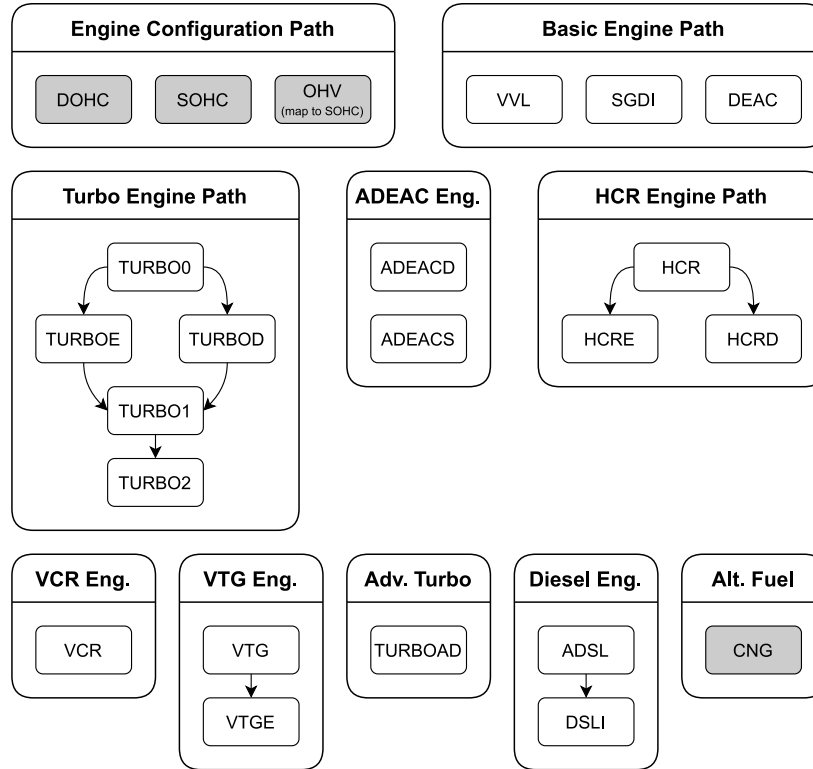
Engine Configuration Path

DOHC

SOHC

OHV
(map to SOHC)

Basic Engine Path

VVL

SGDI

DEAC

Turbo Engine Path

TURBO0

TURBOE

TURBOD

TURBO1

TURBO2

ADEAC Eng.

ADEACD

ADEACS

HCR Engine Path

HCR

HCRE

HCRD

VCR Eng.

VCR

VTG Eng.

VTG

VTGE

Adv. Turbo

TURBOAD

Diesel Eng.

ADSL

DSLI

Alt. Fuel

CNG